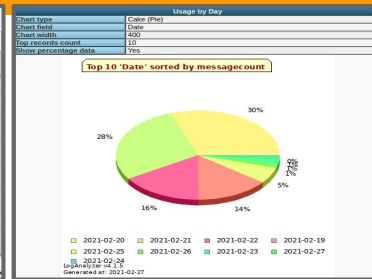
Usage by Day

| Chart type | Cake (Pie) |
|---|---|
| Chart field | Date |
| Chart width | 400 |
| Top records count | 10 |
| Show percentage data | Yes |

Top 10 'Date' sorted by messagecount

30%
28%
0%
1%
1%
5%
14%
16%

2021-02-20
2021-02-21
2021-02-22
2021-02-19
2021-02-25
2021-02-26
2021-02-23
2021-02-27
2021-02-24

LogAnalyzer v4.1.5
Generated at: 2021-02-27